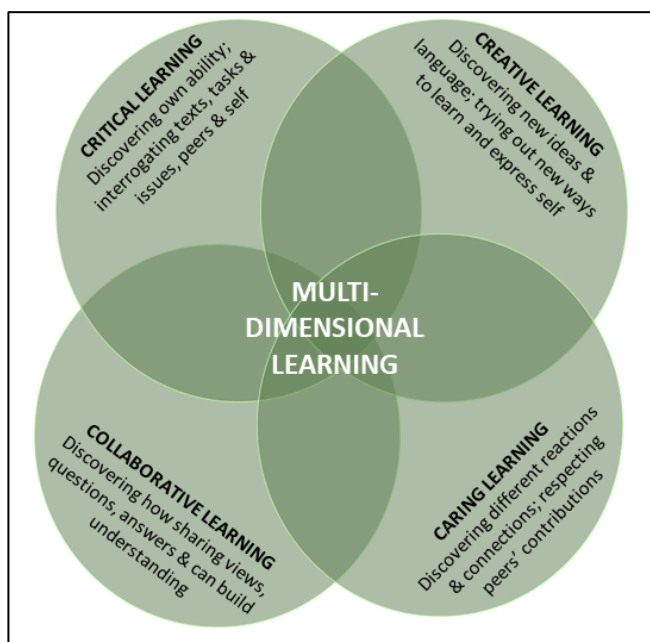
CRITICAL LEARNING
Discovering own ability; interrogating texts, tasks & issues, peers & self

CREATIVE LEARNING
Discovering new ideas & language; trying out new ways to learn and express self

MULTI-DIMENSIONAL LEARNING

COLLABORATIVE LEARNING
Discovering how sharing views, questions, answers & can build understanding

CARING LEARNING
Discovering different reactions & connections; respecting peers' contributions